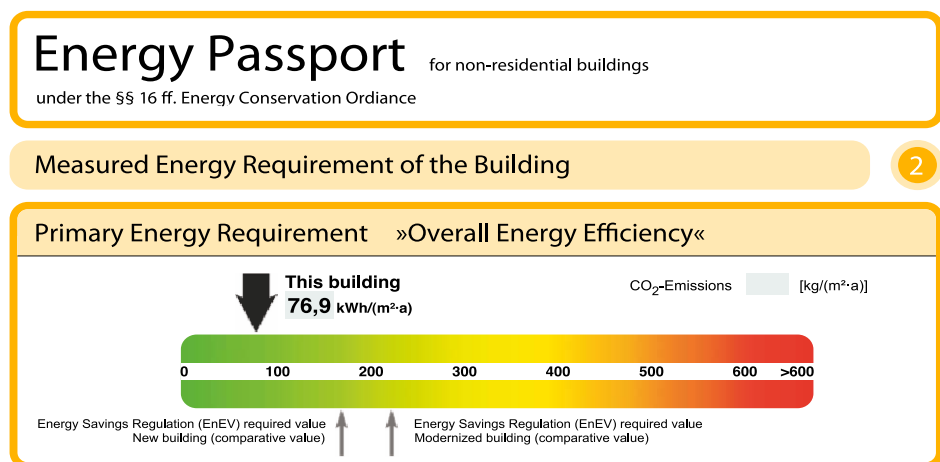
Energy Passport for non-residential buildings

under the §§ 16 ff. Energy Conservation Ordiance

Measured Energy Requirement of the Building

2

Primary Energy Requirement »Overall Energy Efficiency«

This building

76,9 kWh/(m²·a)

$CO_2$-Emissions [kg/(m²·a)]

0 100 200 300 400 500 600 >600

Energy Savings Regulation (EnEV) required value
New building (comparative value)

Energy Savings Regulation (EnEV) required value
Modernized building (comparative value)